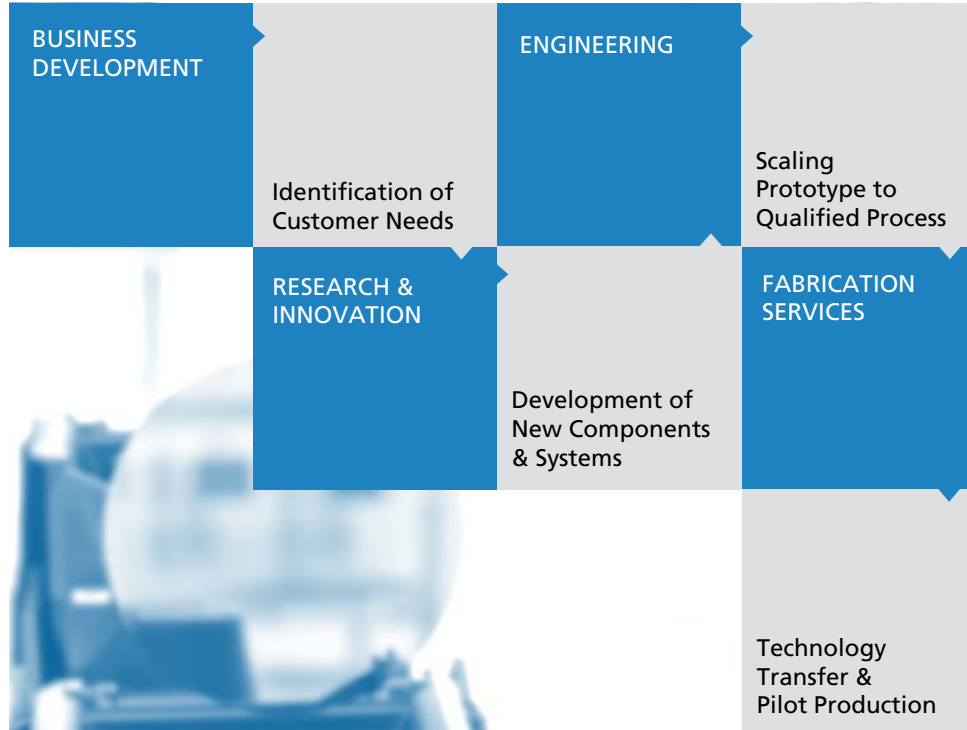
BUSINESS DEVELOPMENT

Identification of Customer Needs

RESEARCH & INNOVATION

Development of New Components & Systems

ENGINEERING

Scaling Prototype to Qualified Process

FABRICATION SERVICES

Technology Transfer & Pilot Production